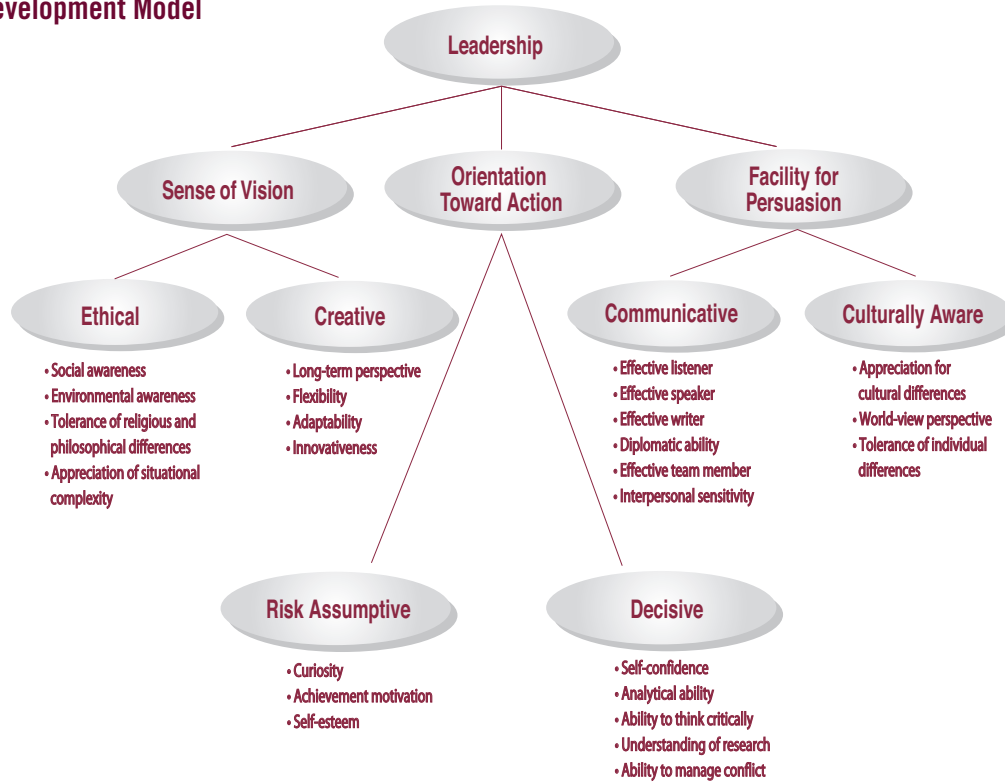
evelopment Model

Leadership

Sense of Vision

Orientation Toward Action

Facility for Persuasion

Ethical

• Social awareness
• Environmental awareness
• Tolerance of religious and philosophical differences
• Appreciation of situational complexity

Creative

• Long-term perspective
• Flexibility
• Adaptability
• Innovativeness

Communicative

• Effective listener
• Effective speaker
• Effective writer
• Diplomatic ability
• Effective team member
• Interpersonal sensitivity

Culturally Aware

• Appreciation for cultural differences
• World-view perspective
• Tolerance of individual differences

Risk Assumptive

• Curiosity
• Achievement motivation
• Self-esteem

Decisive

• Self-confidence
• Analytical ability
• Ability to think critically
• Understanding of research
• Ability to manage conflict